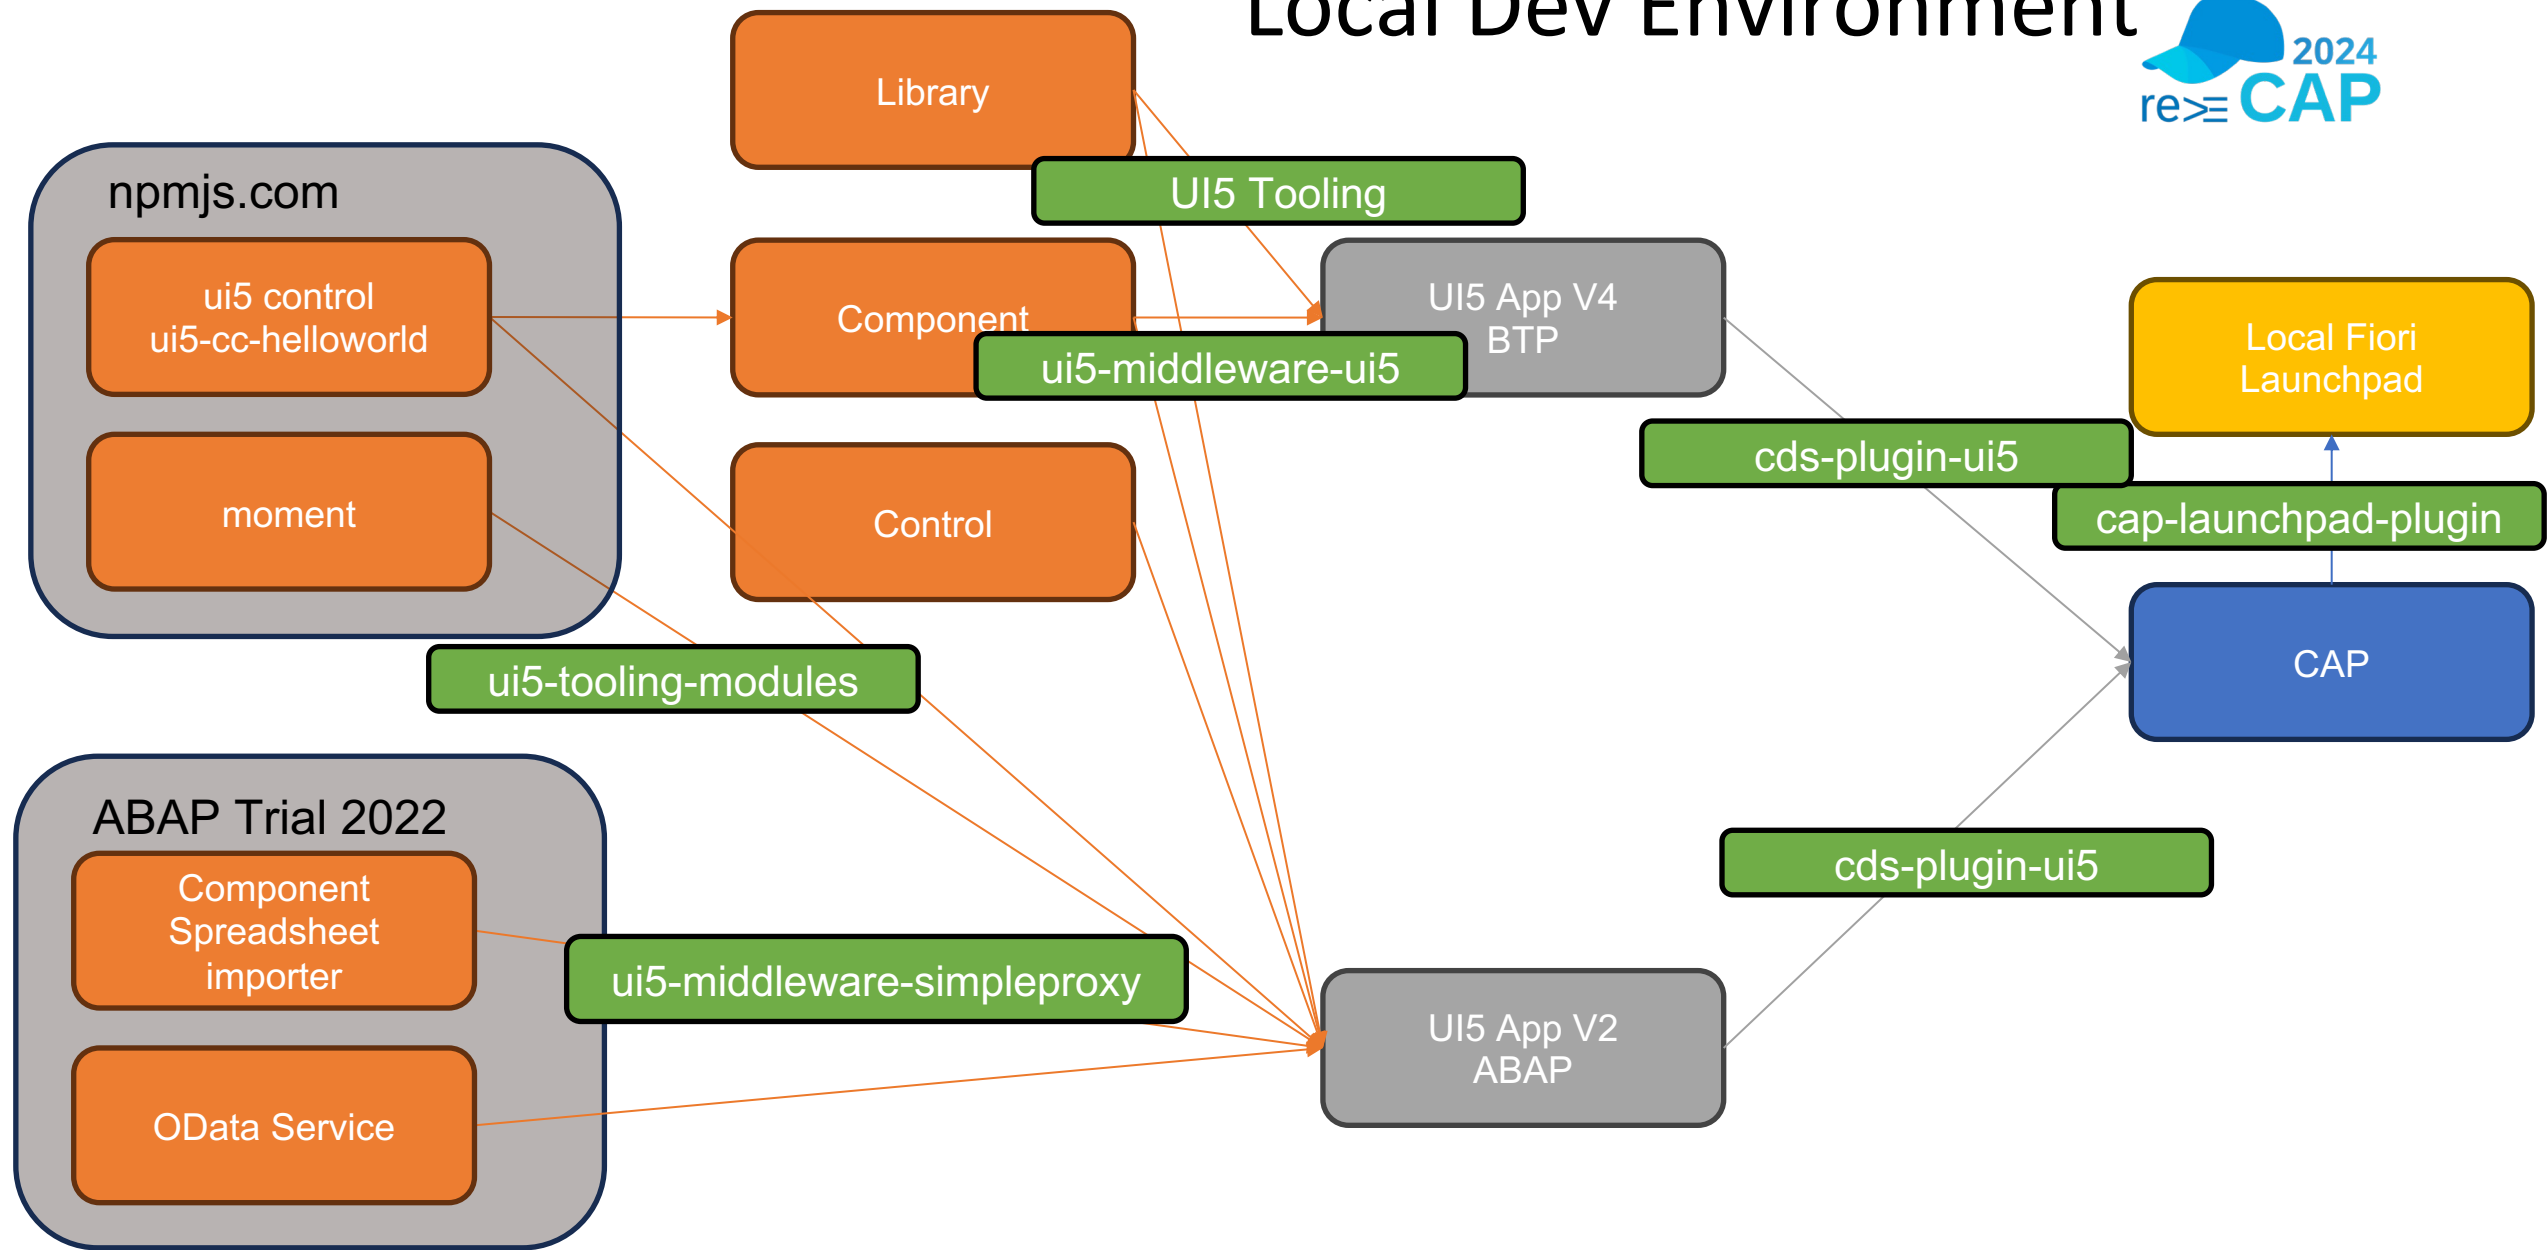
Local Dev Environment

2024
re>≡ CAP

Library

UI5 Tooling

npmjs.com

ui5 control
ui5-cc-helloworld

moment

Component

ui5-middleware-ui5

UI5 App V4
BTP

Local Fiori
Launchpad

cds-plugin-ui5

cap-launchpad-plugin

Control

CAP

ui5-tooling-modules

ABAP Trial 2022

Component
Spreadsheet
importer

cds-plugin-ui5

ui5-middleware-simpleproxy

UI5 App V2
ABAP

OData Service